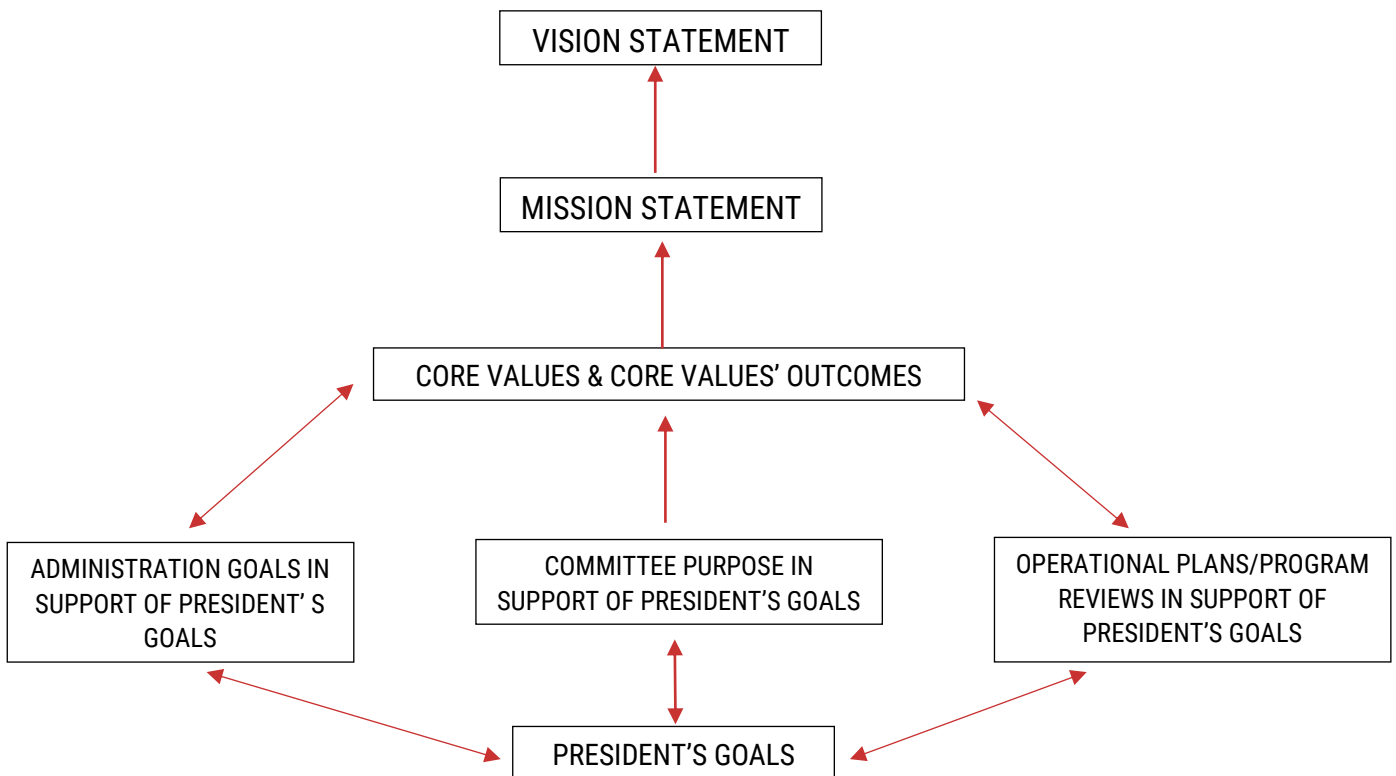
VISION STATEMENT

MISSION STATEMENT

CORE VALUES & CORE VALUES' OUTCOMES

ADMINISTRATION GOALS IN SUPPORT OF PRESIDENT' S GOALS

COMMITTEE PURPOSE IN SUPPORT OF PRESIDENT'S GOALS

OPERATIONAL PLANS/PROGRAM REVIEWS IN SUPPORT OF PRESIDENT'S GOALS

PRESIDENT'S GOALS